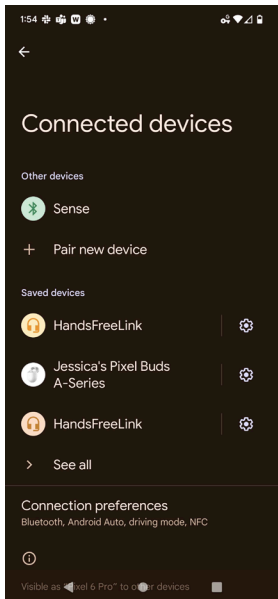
1:54

Connected devices

Other devices

Sense

Pair new device

Saved devices

HandsFreeLink

Jessica's Pixel Buds A-Series

HandsFreeLink

See all

Connection preferences

Bluetooth, Android Auto, driving mode, NFC

Visible as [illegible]ixel 6 Pro" to o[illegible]er devices